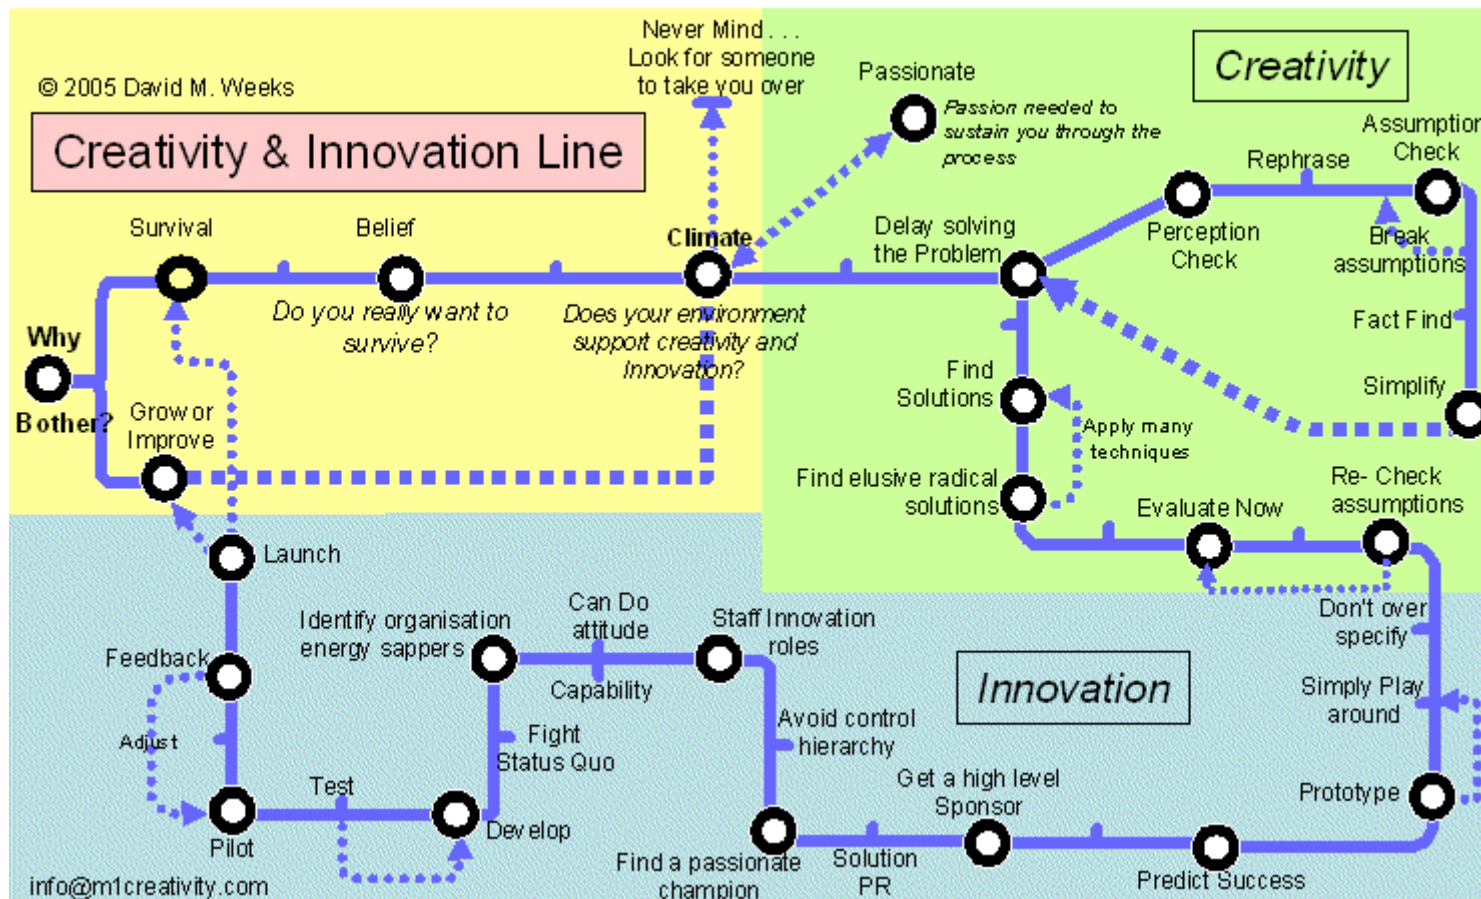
© 2005 David M. Weeks

Creativity & Innovation Line

Never Mind . . . Look for someone to take you over

Passionate

Passion needed to sustain you through the process

Creativity

Assumption Check

Rephrase

Perception Check

Break assumptions

Fact Find

Simplify

Survival

Belief

Climate

Delay solving the Problem

Why Bother?

Do you really want to survive?

Does your environment support creativity and Innovation?

Grow or Improve

Find Solutions

Apply many techniques

Find elusive radical solutions

Evaluate Now

Re- Check assumptions

Launch

Identify organisation energy sappers

Can Do attitude

Staff Innovation roles

Don't over specify

Capability

Innovation

Simply Play around

Feedback

Fight Status Quo

Avoid control hierarchy

Adjust

Get a high level Sponsor

Prototype

Test

Pilot

Develop

Find a passionate champion

Solution PR

Predict Success

info@m1creativity.com